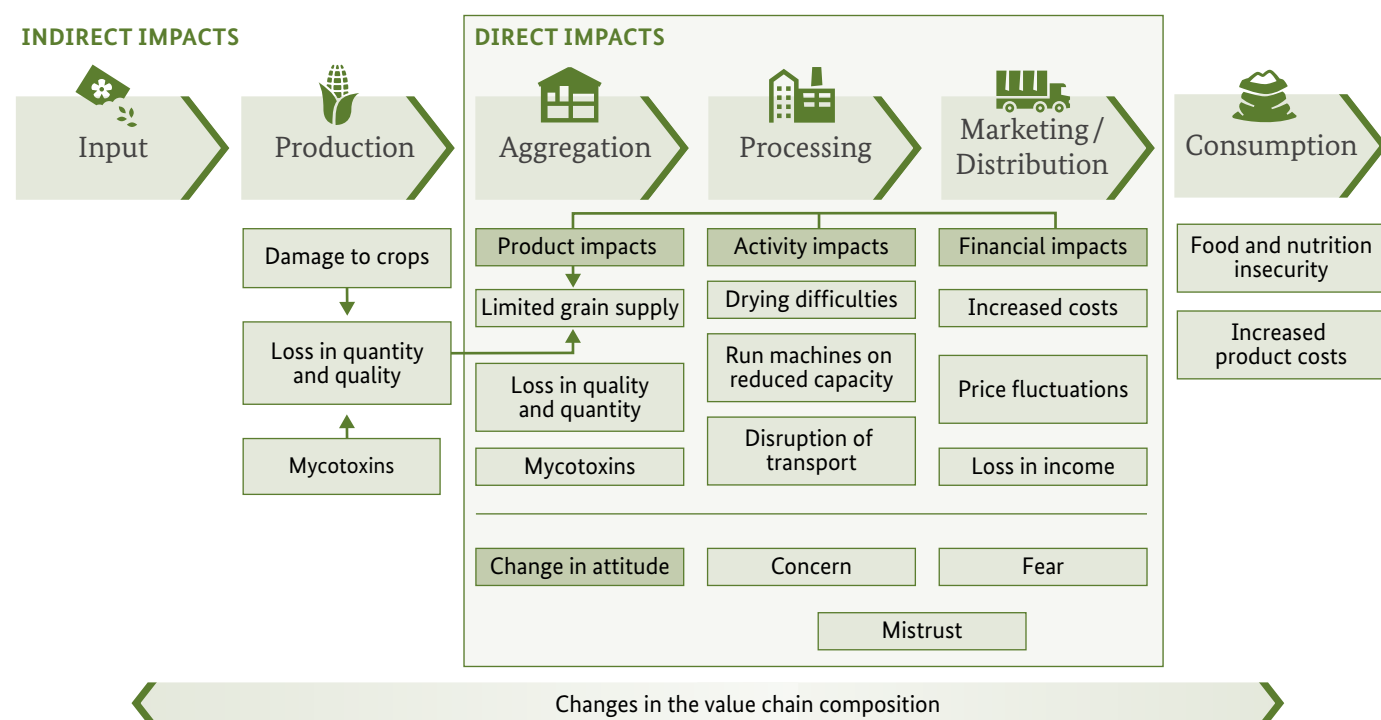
INDIRECT IMPACTS

DIRECT IMPACTS

Input

Production

Aggregation

Processing

Marketing / Distribution

Consumption

Damage to crops

Loss in quantity and quality

Mycotoxins

Product impacts

Limited grain supply

Loss in quality and quantity

Mycotoxins

Activity impacts

Drying difficulties

Run machines on reduced capacity

Disruption of transport

Financial impacts

Increased costs

Price fluctuations

Loss in income

Food and nutrition insecurity

Increased product costs

Change in attitude

Concern

Fear

Mistrust

Changes in the value chain composition